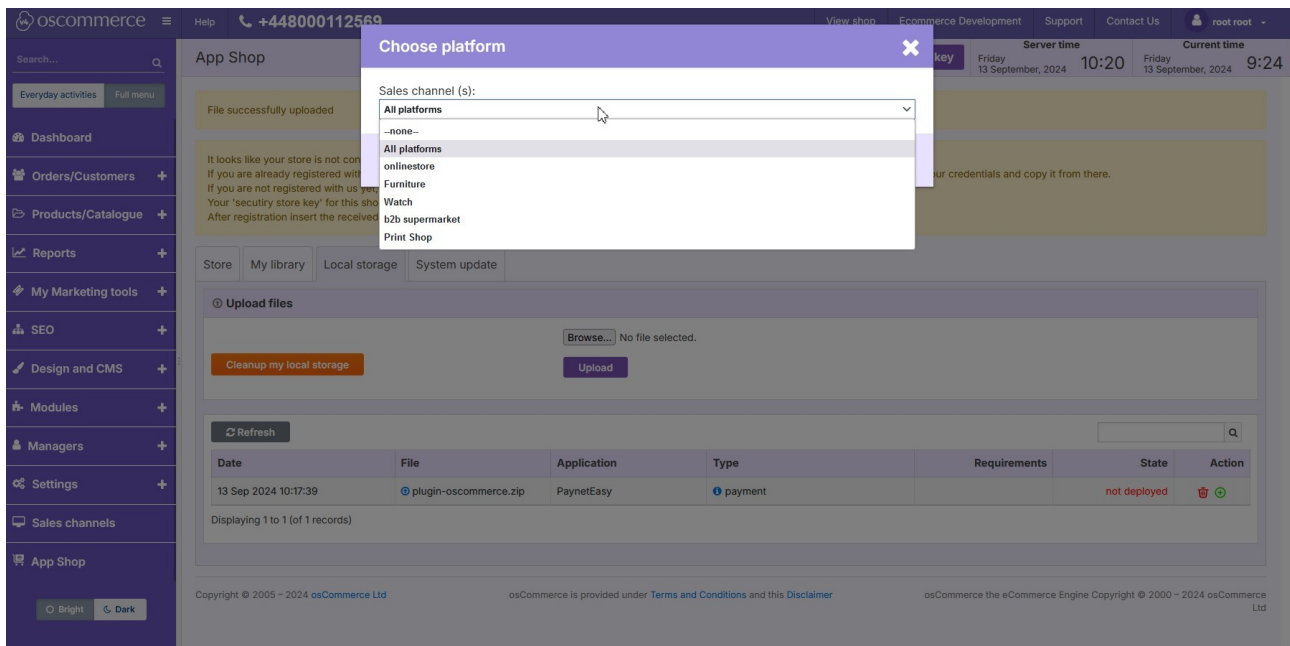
oscommerce ≡ Help +448000112569 View shop Ecommerce Development Support Contact Us root root

Search...

Everyday activities Full menu

Dashboard
Orders/Customers +
Products/Catalogue +
Reports +
My Marketing tools +
SEO +
Design and CMS +
Modules +
Managers +
Settings +
Sales channels
App Shop

Bright Dark

App Shop

key

Server time
Friday 13 September, 2024 10:20

Current time
Friday 13 September, 2024 9:24

Choose platform

Sales channel (s):
All platforms
--none--
All platforms
onlinestore
Furniture
Watch
b2b supermarket
Print Shop

File successfully uploaded

It looks like your store is not con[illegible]
If you are already registered with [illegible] ur credentials and copy it from there.
If you are not registered with us ye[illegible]
Your 'secutiry store key' for this sho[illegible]
After registration insert the received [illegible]

Store My library Local storage System update

Upload files

Browse... No file selected.

Cleanup my local storage

Upload

Refresh

| Date | File | Application | Type | Requirements | State | Action |
|---|---|---|---|---|---|---|
| 13 Sep 2024 10:17:39 | plugin-oscommerce.zip | PaynetEasy | payment | | not deployed | |

Displaying 1 to 1 (of 1 records)

Copyright © 2005 – 2024 osCommerce Ltd

osCommerce is provided under Terms and Conditions and this Disclaimer

osCommerce the eCommerce Engine Copyright © 2000 – 2024 osCommerce Ltd